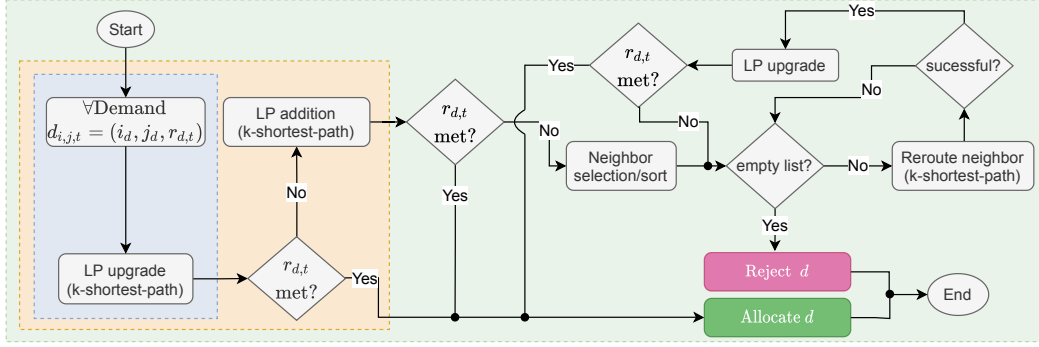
Start

$\forall$Demand
$d_{i,j,t} = (i_d, j_d, r_{d,t})$

LP upgrade
(k-shortest-path)

$r_{d,t}$
met?

Yes

No

LP addition
(k-shortest-path)

$r_{d,t}$
met?

Yes

No

Yes

$r_{d,t}$
met?

No

LP upgrade

Yes

sucessful?

No

Neighbor
selection/sort

empty list?

No

Reroute neighbor
(k-shortest-path)

Yes

Reject $d$

Allocate $d$

End